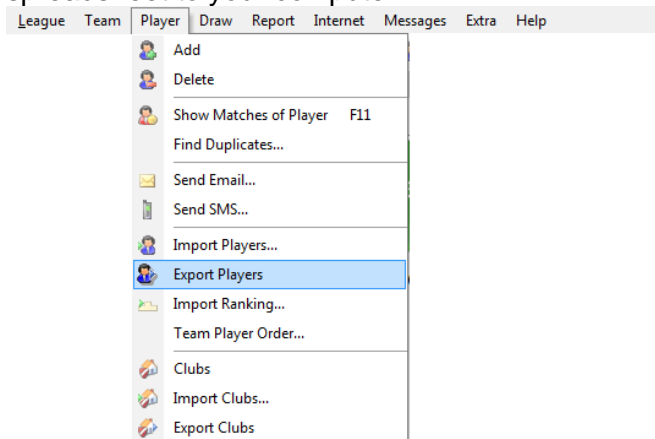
League Team Player Draw Report Internet Messages Extra Help

Add
Delete
Show Matches of Player F11
Find Duplicates...
Send Email...
Send SMS...
Import Players...
Export Players
Import Ranking...
Team Player Order...
Clubs
Import Clubs...
Export Clubs